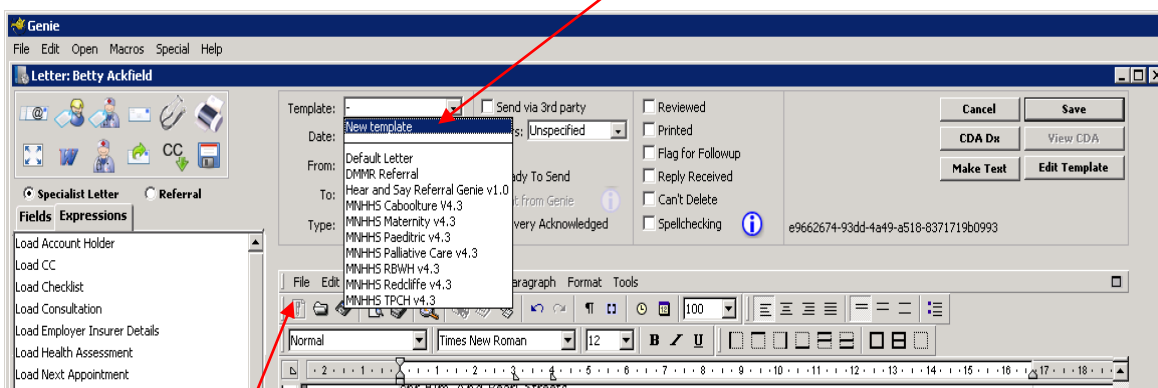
Genie

File Edit Open Macros Special Help

Letter: Betty Ackfield

Specialist Letter Referral

Fields Expressions

Load Account Holder
Load CC
Load Checklist
Load Consultation
Load Employer Insurer Details
Load Health Assessment
Load Next Appointment

Template: -
Date:
From:
To:
Type:

New template

Default Letter
DMMR Referral
Hear and Say Referral Genie v1.0
MNHHS Caboolture V4.3
MNHHS Maternity v4.3
MNHHS Paeditric v4.3
MNHHS Palliative Care v4.3
MNHHS RBWH v4.3
MNHHS Redcliffe v4.3
MNHHS TPCH v4.3

Send via 3rd party
s: Unspecified
ady To Send
t from Genie
very Acknowledged

Reviewed
Printed
Flag for Followup
Reply Received
Can't Delete
Spellchecking

Cancel
Save
CDA Dx
View CDA
Make Text
Edit Template

e9662674-93dd-4a49-a518-8371719b0993

File Edit aragraph Format Tools

100

Normal
Times New Roman
12
B I U